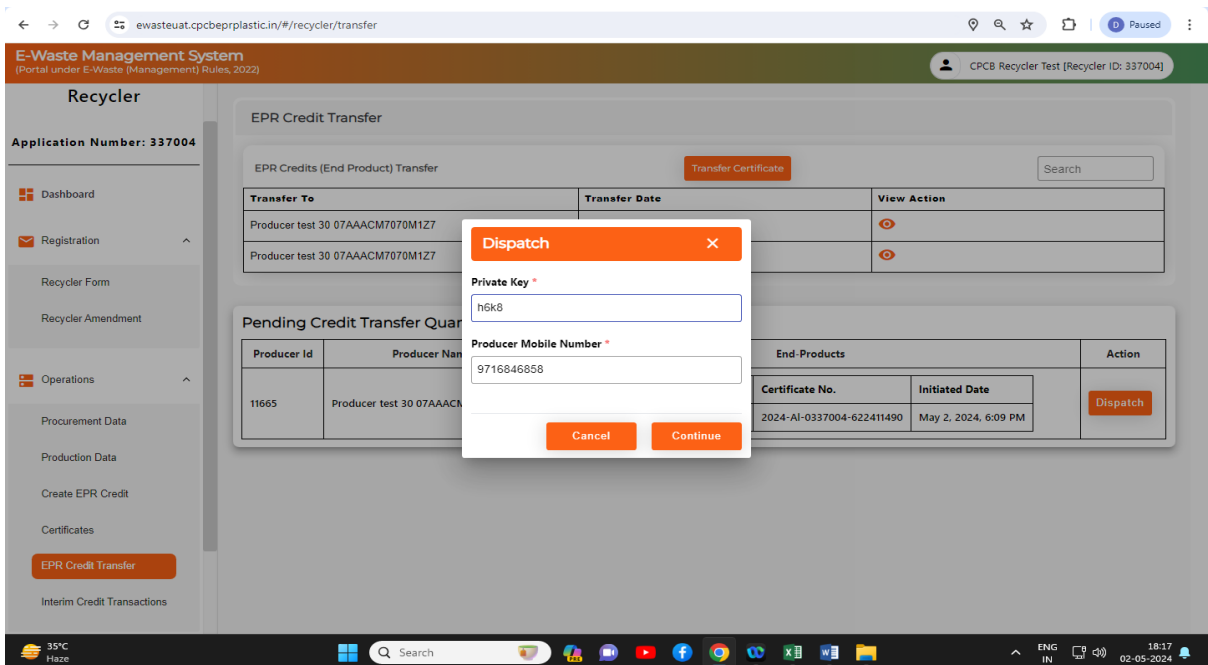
ewasteuat.cpcbeprplastic.in/#/recycler/transfer

D Paused

E-Waste Management System
(Portal under E-Waste (Management) Rules, 2022)

CPCB Recycler Test [Recycler ID: 337004]

Recycler

Application Number: 337004

Dashboard

Registration

Recycler Form

Recycler Amendment

Operations

Procurement Data

Production Data

Create EPR Credit

Certificates

EPR Credit Transfer

Interim Credit Transactions

EPR Credit Transfer

EPR Credits (End Product) Transfer

Transfer Certificate

Search

| Transfer To | Transfer Date | View Action |
|---|---|---|
| Producer test 30 07AAACM7070M1Z7 | | |
| Producer test 30 07AAACM7070M1Z7 | | |

Pending Credit Transfer Quar

| Producer Id | Producer Nan | End-Products | | Action |
|---|---|---|---|---|
| | | Certificate No. | Initiated Date | |
| 11665 | Producer test 30 07AAACM | 2024-AI-0337004-622411490 | May 2, 2024, 6:09 PM | Dispatch |

Dispatch

Private Key *

h6k8

Producer Mobile Number *

9716846858

Cancel

Continue

35°C
Haze

Search

ENG
IN

18:17
02-05-2024